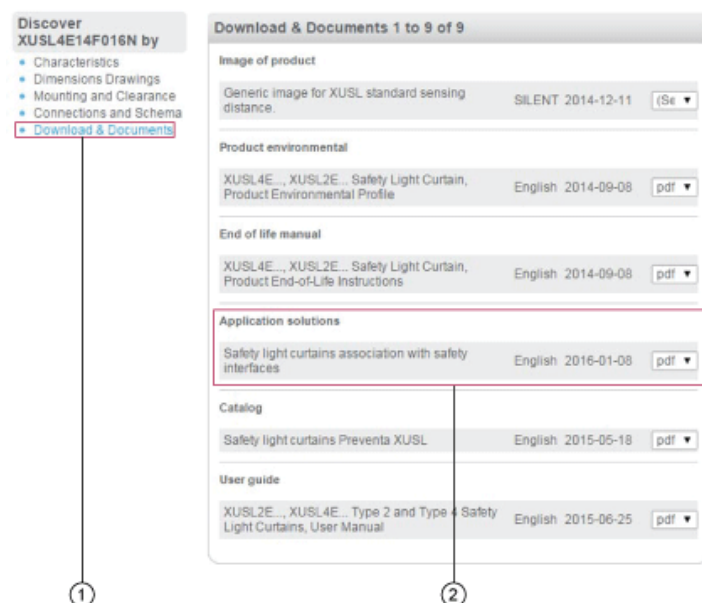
Discover XUSL4E14F016N by

• Characteristics
• Dimensions Drawings
• Mounting and Clearance
• Connections and Schema
• Download & Documents

Download & Documents 1 to 9 of 9

Image of product

| Generic image for XUSL standard sensing distance. | SILENT | 2014-12-11 | (Se ▾ |
|---|---|---|---|

Product environmental

| XUSL4E..., XUSL2E... Safety Light Curtain, Product Environmental Profile | English | 2014-09-08 | pdf ▾ |
|---|---|---|---|

End of life manual

| XUSL4E..., XUSL2E... Safety Light Curtain, Product End-of-Life Instructions | English | 2014-09-08 | pdf ▾ |
|---|---|---|---|

Application solutions

| Safety light curtains association with safety interfaces | English | 2016-01-08 | pdf ▾ |
|---|---|---|---|

Catalog

| Safety light curtains Preventa XUSL | English | 2015-05-18 | pdf ▾ |
|---|---|---|---|

User guide

| XUSL2E..., XUSL4E... Type 2 and Type 4 Safety Light Curtains, User Manual | English | 2015-06-25 | pdf ▾ |
|---|---|---|---|

1

2